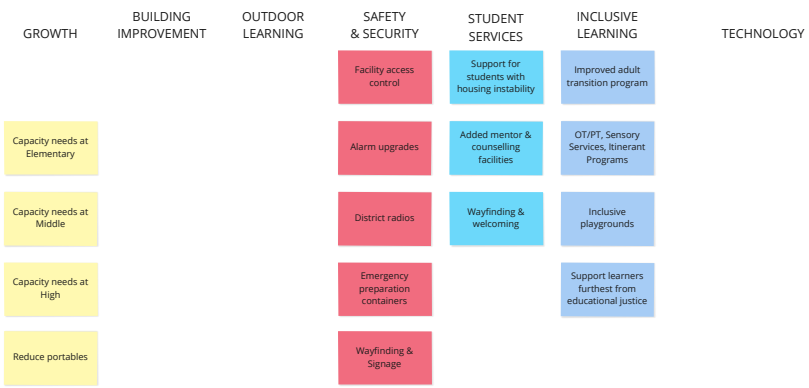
| GROWTH | BUILDING IMPROVEMENT | OUTDOOR LEARNING | SAFETY & SECURITY | STUDENT SERVICES | INCLUSIVE LEARNING | TECHNOLOGY |
|---|---|---|---|---|---|---|
| | | | Facility access control | Support for students with housing instability | Improved adult transition program | |
| Capacity needs at Elementary | | | Alarm upgrades | Added mentor & counselling facilities | OT/PT, Sensory Services, Itinerant Programs | |
| Capacity needs at Middle | | | District radios | Wayfinding & welcoming | Inclusive playgrounds | |
| Capacity needs at High | | | Emergency preparation containers | | Support learners furthest from educational justice | |
| Reduce portables | | | Wayfinding & Signage | | | |